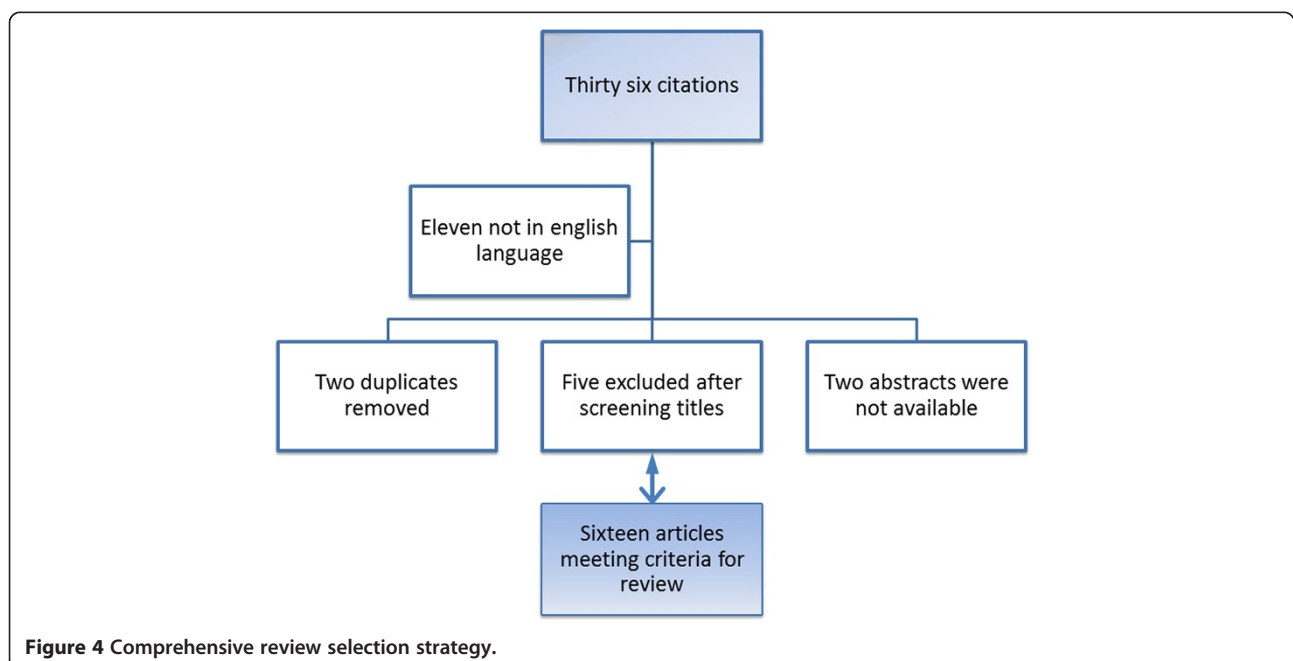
Thirty six citations

Eleven not in english language

Two duplicates removed

Five excluded after screening titles

Two abstracts were not available

Sixteen articles meeting criteria for review

**Figure 4 Comprehensive review selection strategy.**